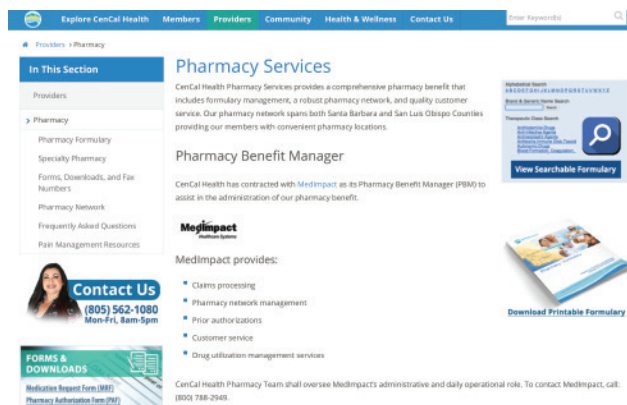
Explore CenCal Health Members Providers Community Health & Wellness Contact Us Enter Keyword(s)

Providers > Pharmacy

In This Section

Providers

> Pharmacy

Pharmacy Formulary

Specialty Pharmacy

Forms, Downloads, and Fax Numbers

Pharmacy Network

Frequently Asked Questions

Pain Management Resources

Contact Us
(805) 562-1080
Mon-Fri, 8am-5pm

FORMS & DOWNLOADS

Medication Request Form (MRF)

Pharmacy Authorization Form (PAF)

Pharmacy Services

CenCal Health Pharmacy Services provides a comprehensive pharmacy benefit that includes formulary management, a robust pharmacy network, and quality customer service. Our pharmacy network spans both Santa Barbara and San Luis Obispo Counties providing our members with convenient pharmacy locations.

Pharmacy Benefit Manager

CenCal Health has contracted with MedImpact as its Pharmacy Benefit Manager (PBM) to assist in the administration of our pharmacy benefit.

MedImpact
Healthcare Systems

MedImpact provides:

- Claims processing
- Pharmacy network management
- Prior authorizations
- Customer service
- Drug utilization management services

CenCal Health Pharmacy Team shall oversee MedImpact's administrative and daily operational role. To contact MedImpact, call: (800) 788-2949.

Alphabetical Search
Brand & Generic Name Search
Therapeutic Class Search

View Searchable Formulary

Download Printable Formulary